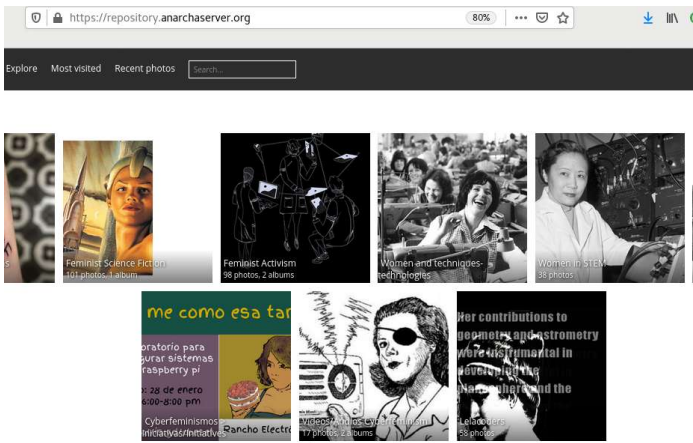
https://repository.anarchaserver.org 80%

Explore Most visited Recent photos Search...

s

Feminist Science Fiction
101 photos, 1 album

Feminist Activism
98 photos, 2 albums

Women and techniques-technologies

Women in STEM
38 photos

me como esa tar
oratorio para
gurar sistemas
raspberry pi
28 de enero
6:00-8:00 pm
Rancho Electr
Cyberfeminismos Iniciativas/Initiatives

Videos/Audios Cyberfeminism
17 photos, 2 albums

Her contributions to
geometry and astrometry
were instrumental in
developing the
and the

Lelacoders
58 photos